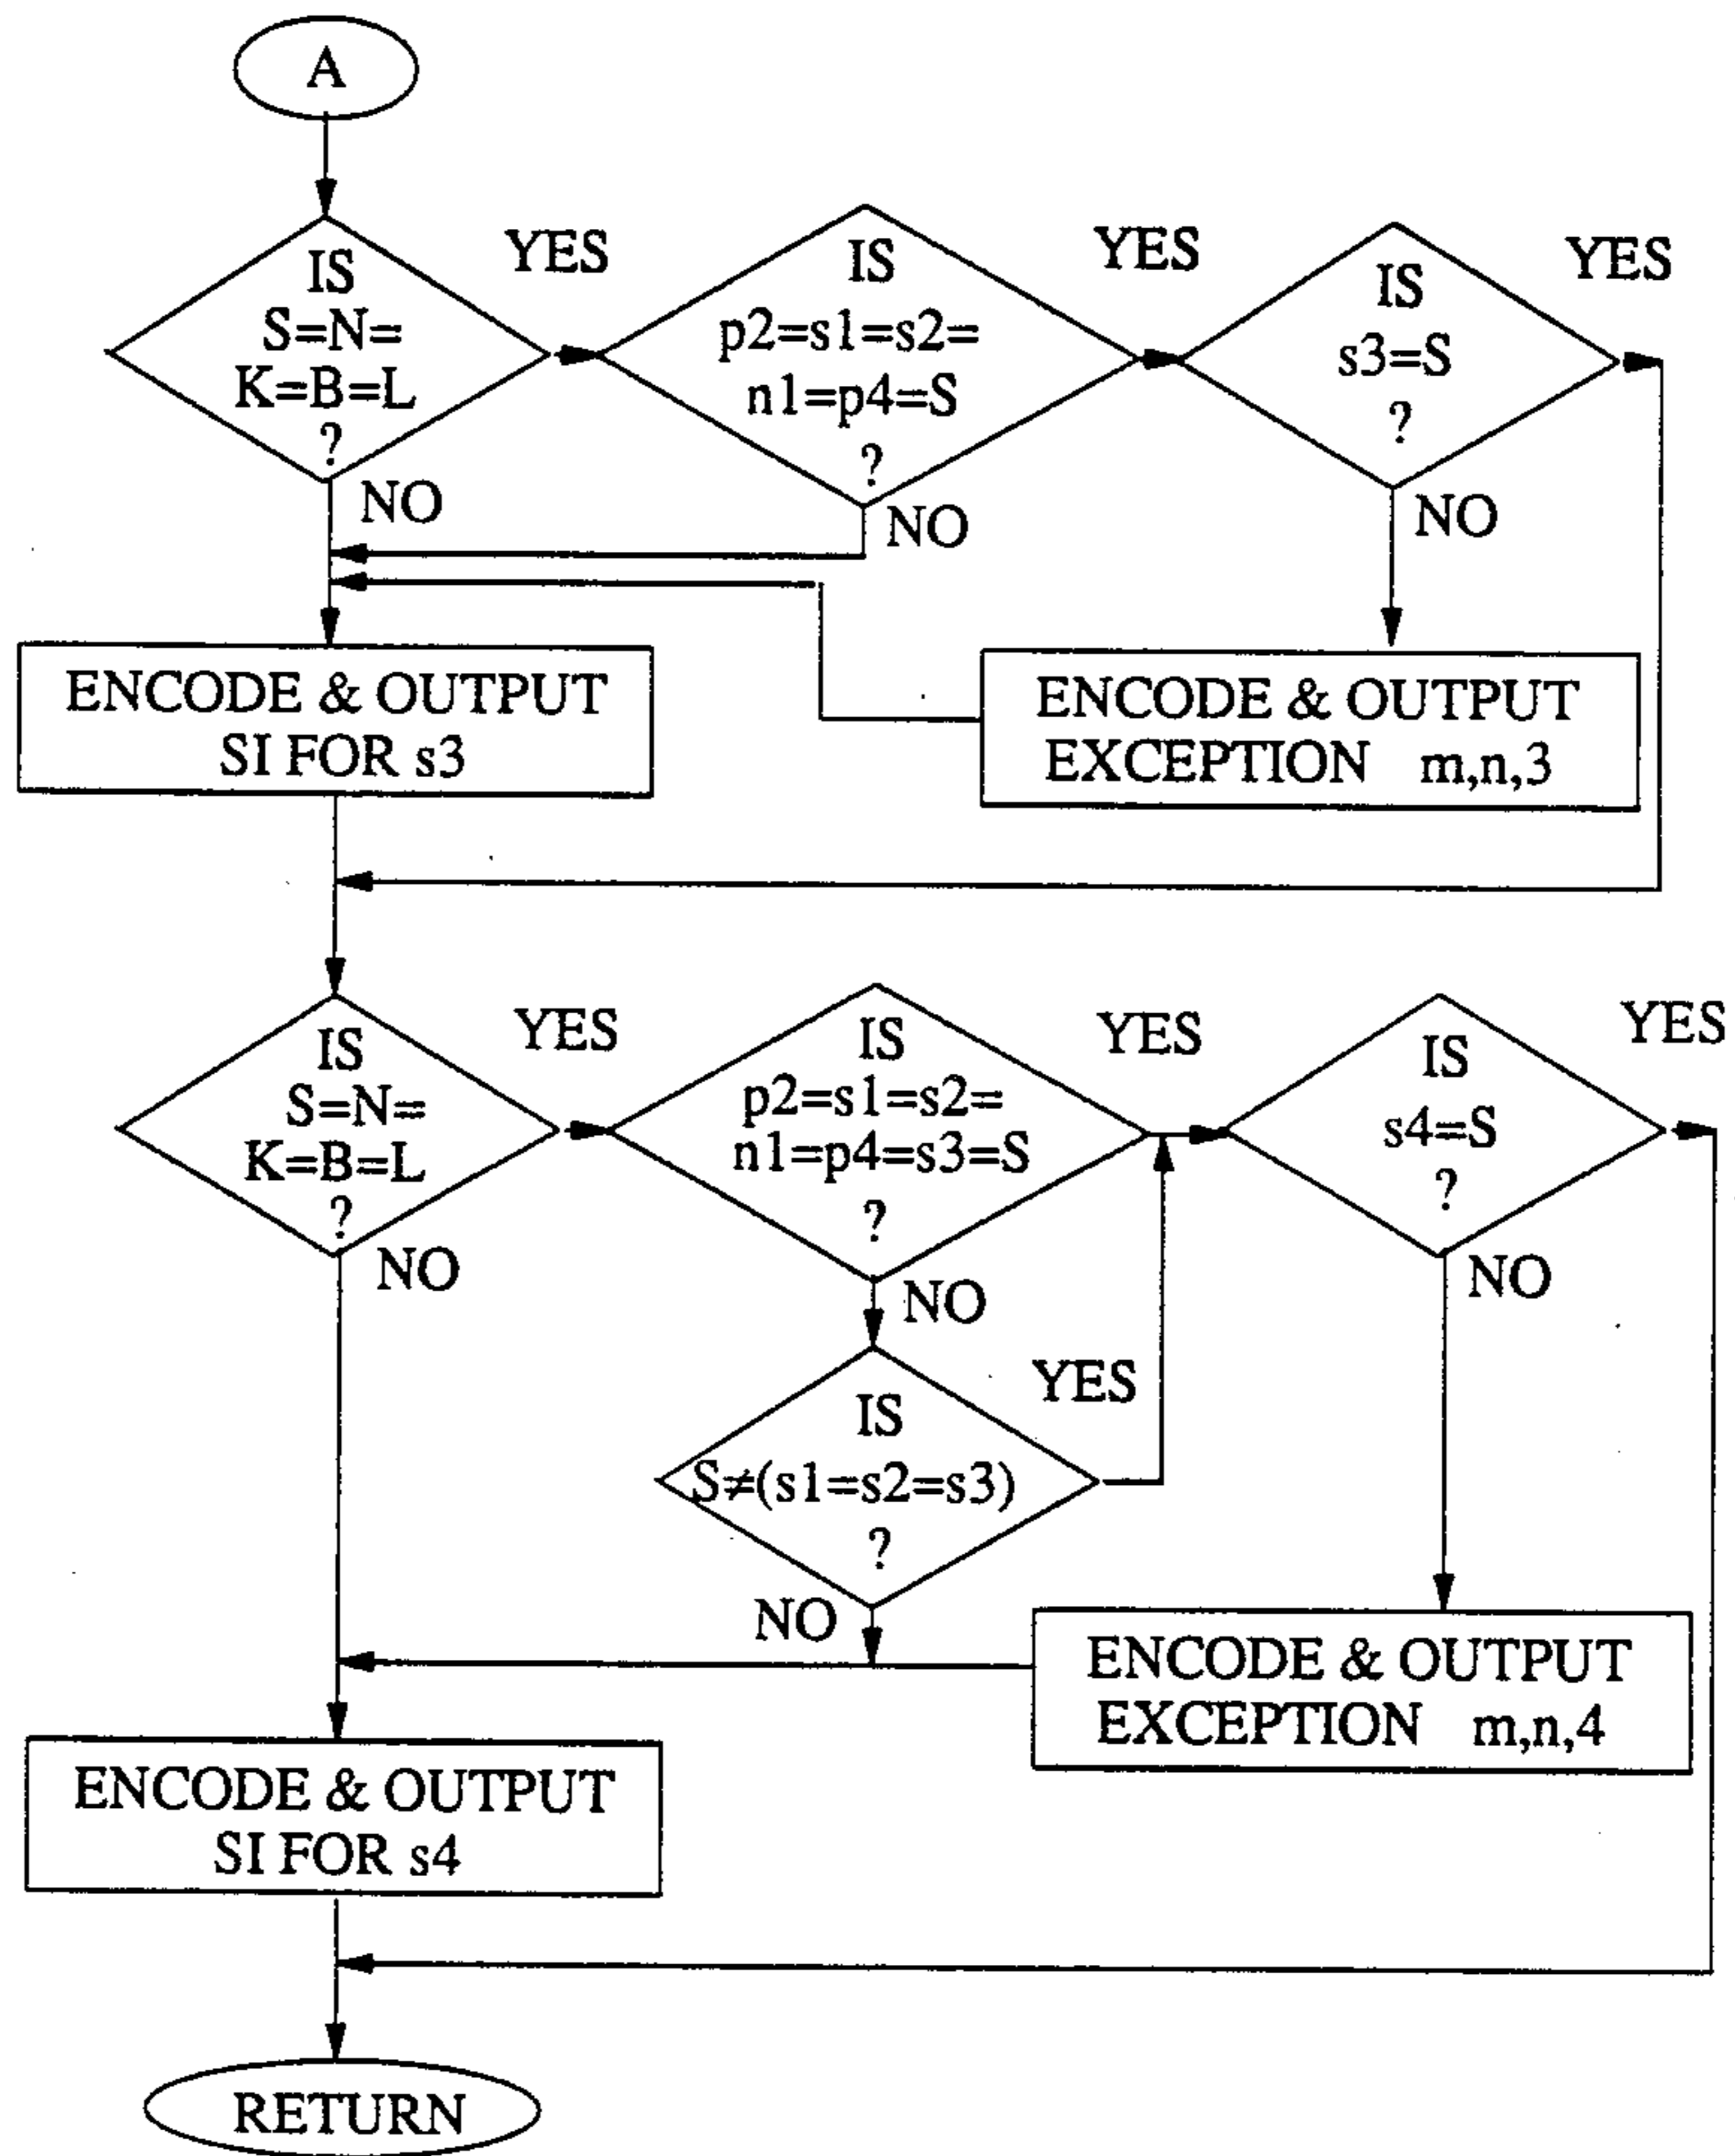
A

IS S=N= K=B=L ?

YES

NO

IS p2=s1=s2= n1=p4=S ?

YES

NO

IS s3=S ?

YES

NO

ENCODE & OUTPUT SI FOR s3

ENCODE & OUTPUT EXCEPTION m,n,3

IS S=N= K=B=L ?

YES

NO

IS p2=s1=s2= n1=p4=s3=S ?

YES

NO

IS s4=S ?

YES

NO

IS $S\neq(s1=s2=s3)$ ?

YES

NO

ENCODE & OUTPUT EXCEPTION m,n,4

ENCODE & OUTPUT SI FOR s4

RETURN